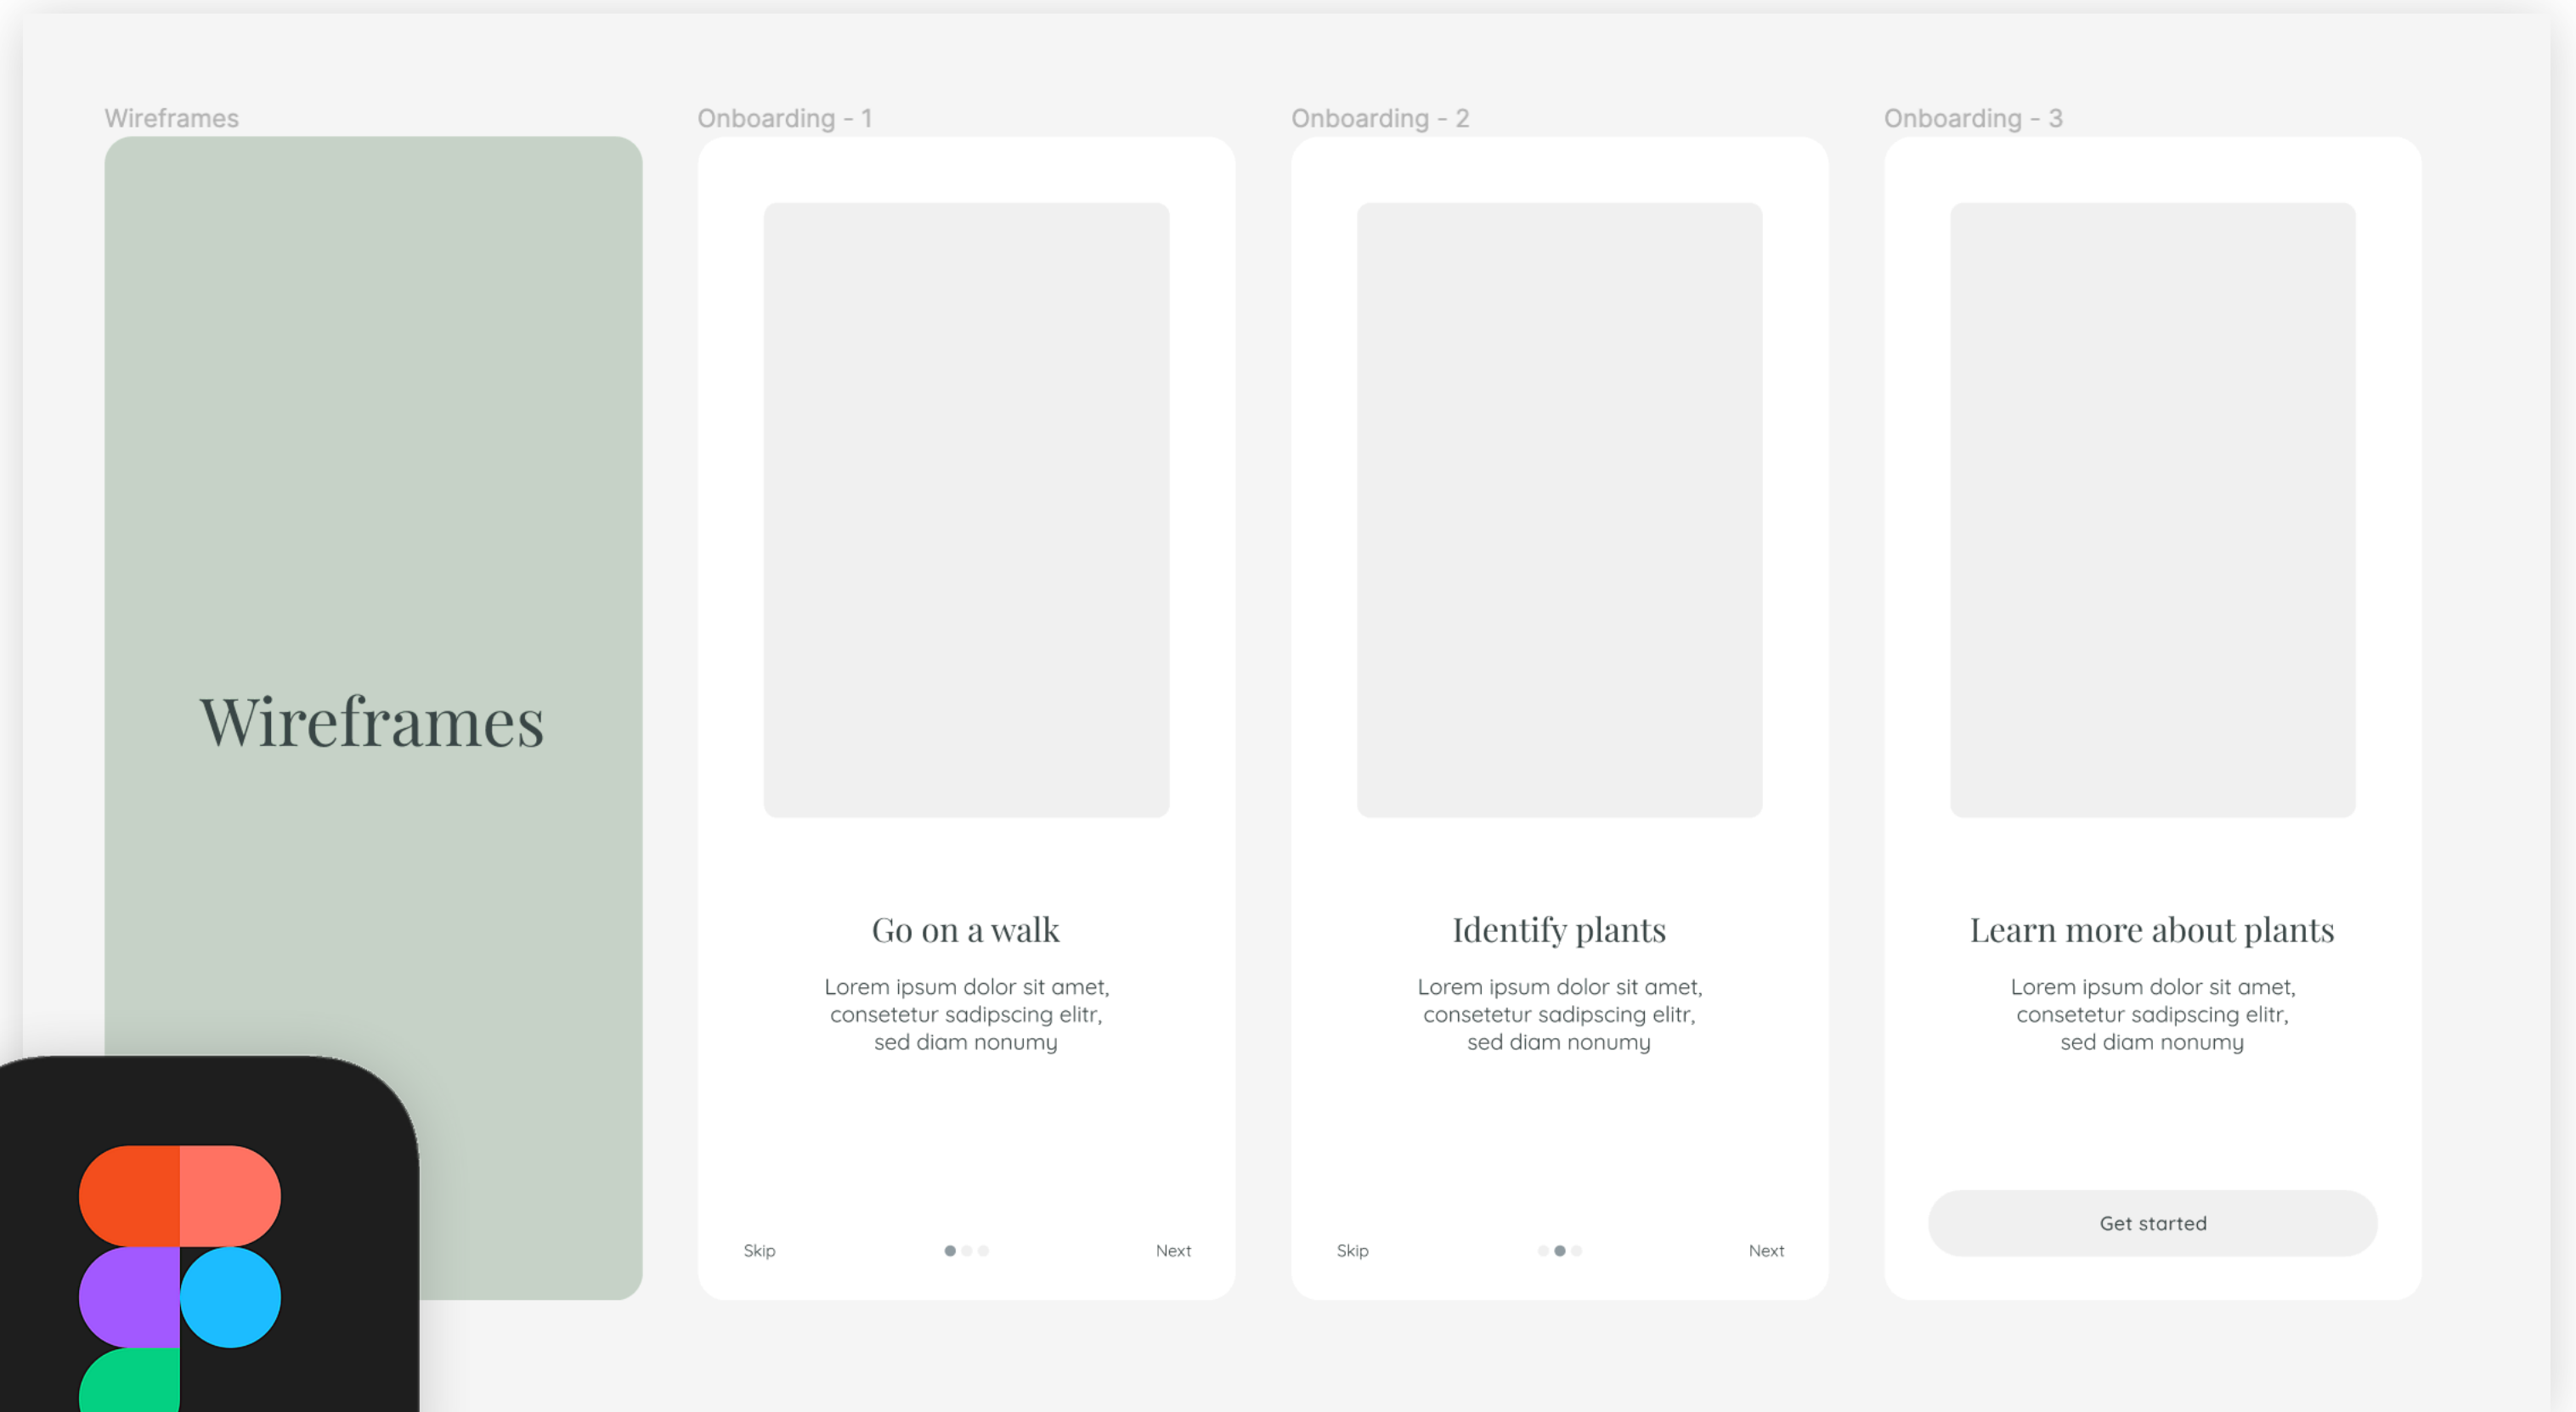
Wireframes

Wireframes

Onboarding - 1

Go on a walk

Lorem ipsum dolor sit amet, consetetur sadipscing elitr, sed diam nonumy

Skip

Next

Onboarding - 2

Identify plants

Lorem ipsum dolor sit amet, consetetur sadipscing elitr, sed diam nonumy

Skip

Next

Onboarding - 3

Learn more about plants

Lorem ipsum dolor sit amet, consetetur sadipscing elitr, sed diam nonumy

Get started